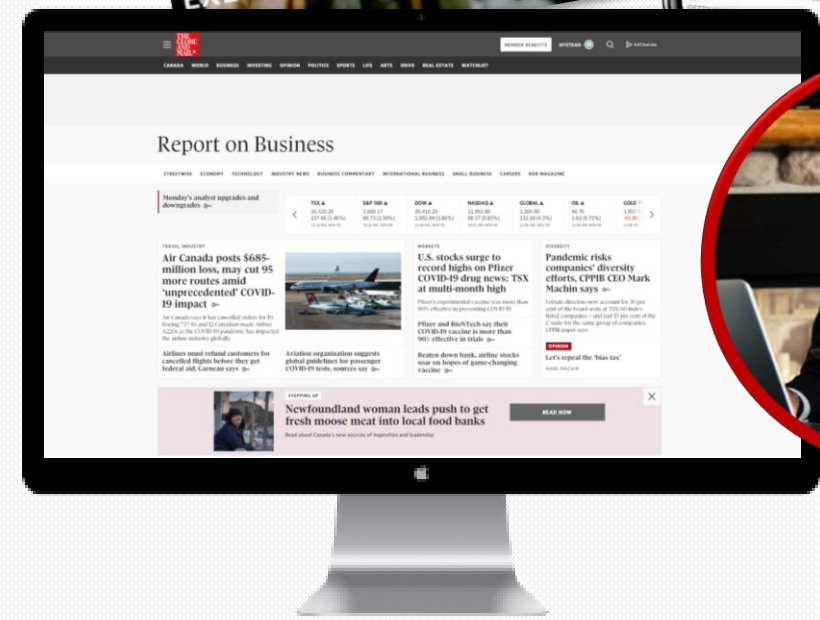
THE GLOBE AND MAIL

MEMBER BENEFITS

MYSTEAM

CANADA WORLD BUSINESS INVESTING OPINION POLITICS SPORTS LIFE ARTS DRIVE REAL ESTATE WATCHLIST

Report on Business

STREETWISE ECONOMY TECHNOLOGY INDUSTRY NEWS BUSINESS COMMENTARY INTERNATIONAL BUSINESS SMALL BUSINESS CAREERS ROB MAGAZINE

Monday's analyst upgrades and downgrades

TSX
S&P 500
DOW
NASDAQ
GLOBAL
OIL
GOLD

TRAVEL INDUSTRY

Air Canada posts $685-million loss, may cut 95 more routes amid 'unprecedented' COVID-19 impact

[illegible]

Airlines must refund customers for cancelled flights before they get federal aid, Garneau says

Aviation organization suggests global guidelines for passenger COVID-19 tests, sources say

MARKETS

U.S. stocks surge to record highs on Pfizer COVID-19 drug news; TSX at multi-month high

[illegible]

Pfizer and BioNTech say their COVID-19 vaccine is more than 90% effective in trials

Beaten down bank, airline stocks soar on hopes of game-changing vaccine

DIVERSITY

Pandemic risks companies' diversity efforts, CPPIB CEO Mark Machin says

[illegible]

OPINION

Let's repeal the 'bias tax'

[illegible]

STEPPING UP

Newfoundland woman leads push to get fresh moose meat into local food banks

Read about Canada's new sources of inspiration and leadership

READ NOW